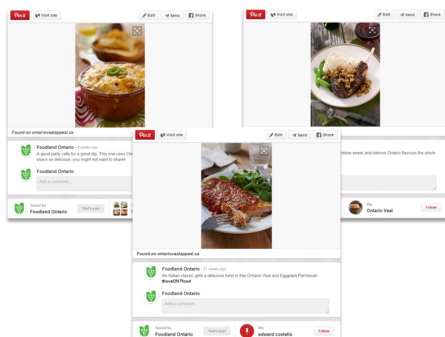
Pin it Visit site
Edit Send Share
Found on ontariovealappeal.ca
Foodland Ontario • 4 weeks ago
A good party calls for a great dip. This one uses Ontario veal... snack so delicious, you might not want to share!
Foodland Ontario
Add a comment
Saved by Foodland Ontario
That's you!

Pin it Visit site
Edit Send Share
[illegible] sweet and intense Ontario flavours the whole
Ontario Veal
Follow

Pin it Visit site
Edit Send Share
Found on ontariovealappeal.ca
Foodland Ontario • 17 weeks ago
An Italian classic gets a delicious twist in this Ontario Veal and Eggplant Parmesan- #loveONTfood
Foodland Ontario
Add a comment
Saved by Foodland Ontario
That's you!
Via edward costello
Follow